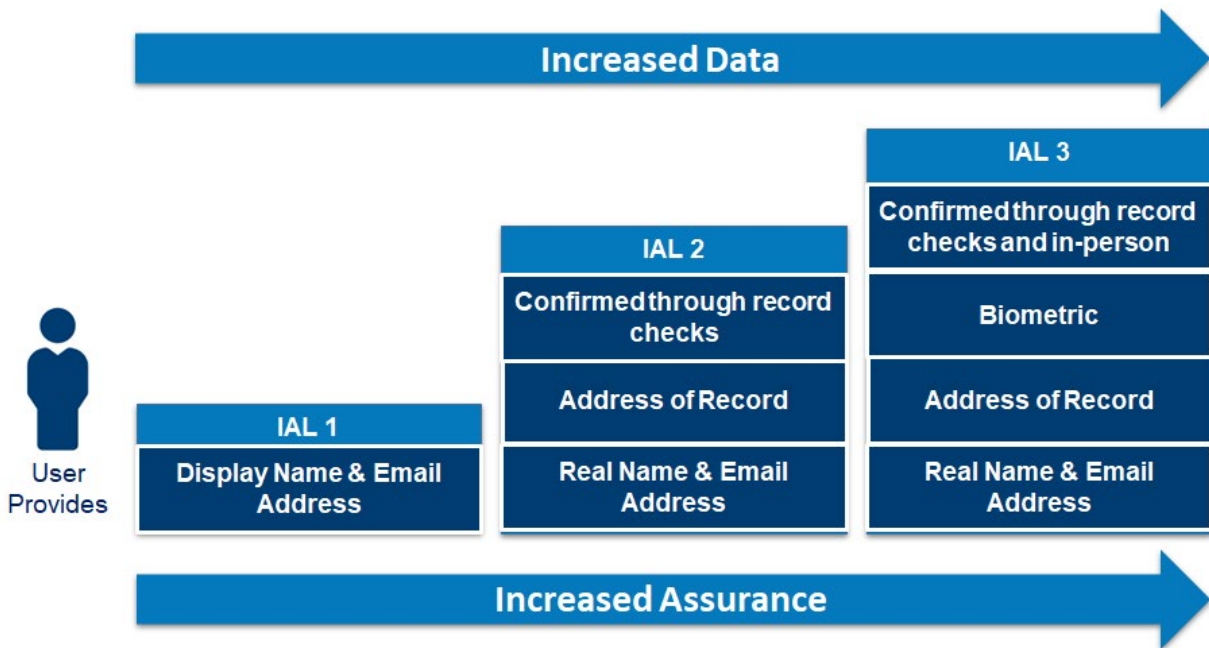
Increased Data

User Provides

IAL 1

Display Name & Email Address

IAL 2

Confirmed through record checks

Address of Record

Real Name & Email Address

IAL 3

Confirmed through record checks and in-person

Biometric

Address of Record

Real Name & Email Address

Increased Assurance